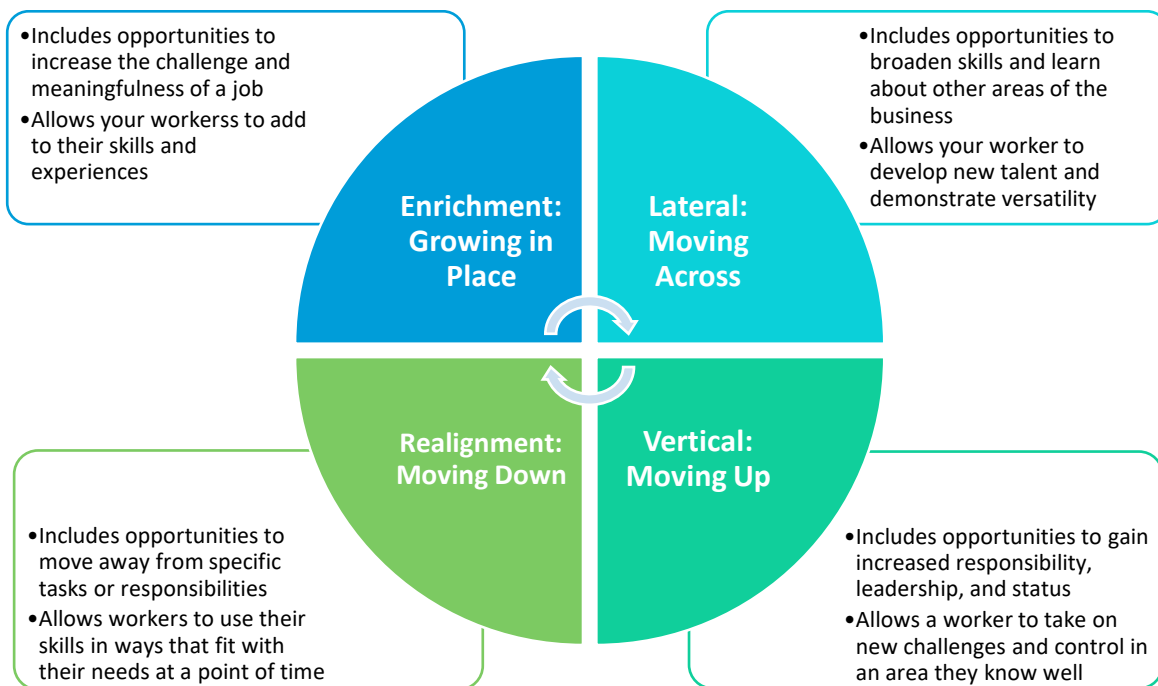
•Includes opportunities to increase the challenge and meaningfulness of a job
•Allows your workerss to add to their skills and experiences

•Includes opportunities to broaden skills and learn about other areas of the business
•Allows your worker to develop new talent and demonstrate versatility

Enrichment: Growing in Place

Lateral: Moving Across

Realignment: Moving Down

Vertical: Moving Up

•Includes opportunities to move away from specific tasks or responsibilities
•Allows workers to use their skills in ways that fit with their needs at a point of time

•Includes opportunities to gain increased responsibility, leadership, and status
•Allows a worker to take on new challenges and control in an area they know well